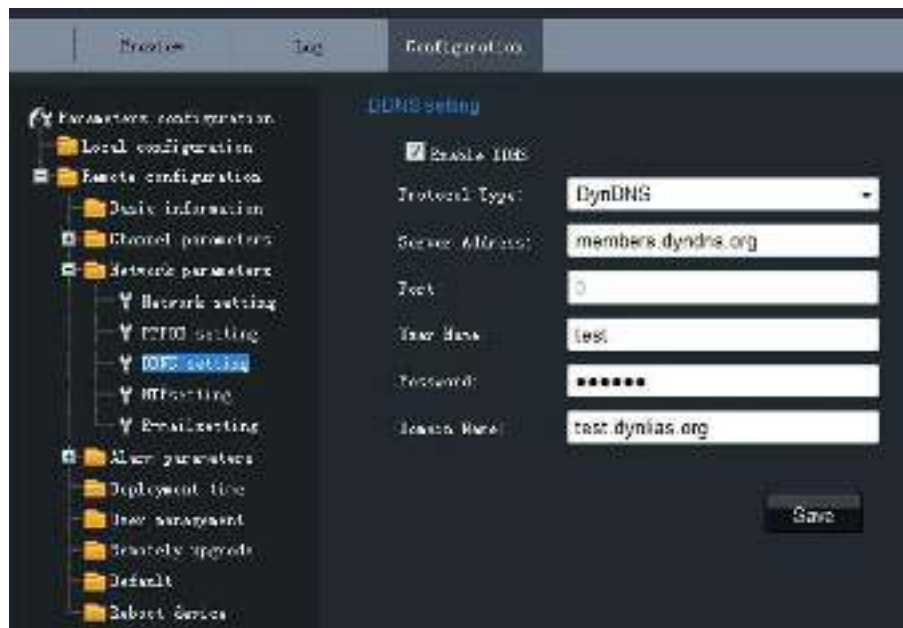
Preview Log Configuration

Parameters configuration
Local configuration
Remote configuration
Basic information
Channel parameters
Network parameters
Network setting
PPPOE setting
DDNS setting
NTP setting
Email setting
Alarm parameters
Deployment time
User management
Remotely upgrade
Default
Reboot device

DDNS setting

Enable DDNS

Protocol Type: DynDNS
Server Address: members.dyndns.org
Port: 0
User Name: test
Password: •••••••
Domain Name: test.dynlias.org

Save